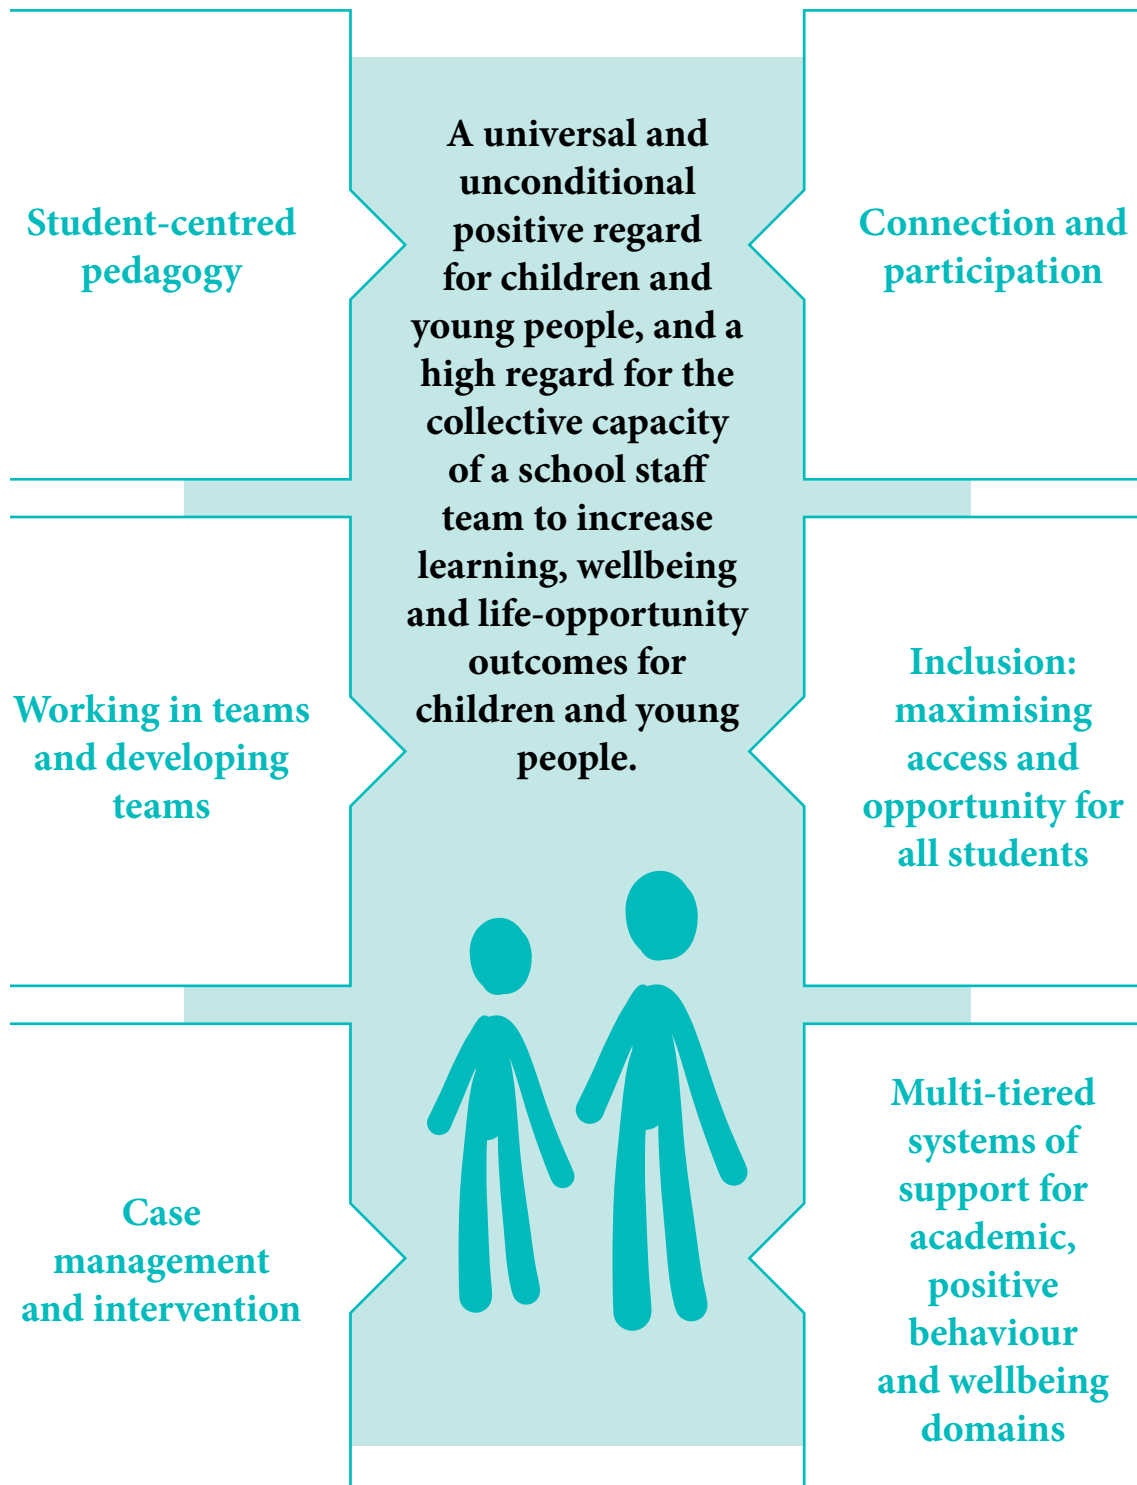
A universal and unconditional positive regard for children and young people, and a high regard for the collective capacity of a school staff team to increase learning, wellbeing and life-opportunity outcomes for children and young people.

Student-centred pedagogy

Connection and participation

Working in teams and developing teams

Inclusion: maximising access and opportunity for all students

Case management and intervention

Multi-tiered systems of support for academic, positive behaviour and wellbeing domains